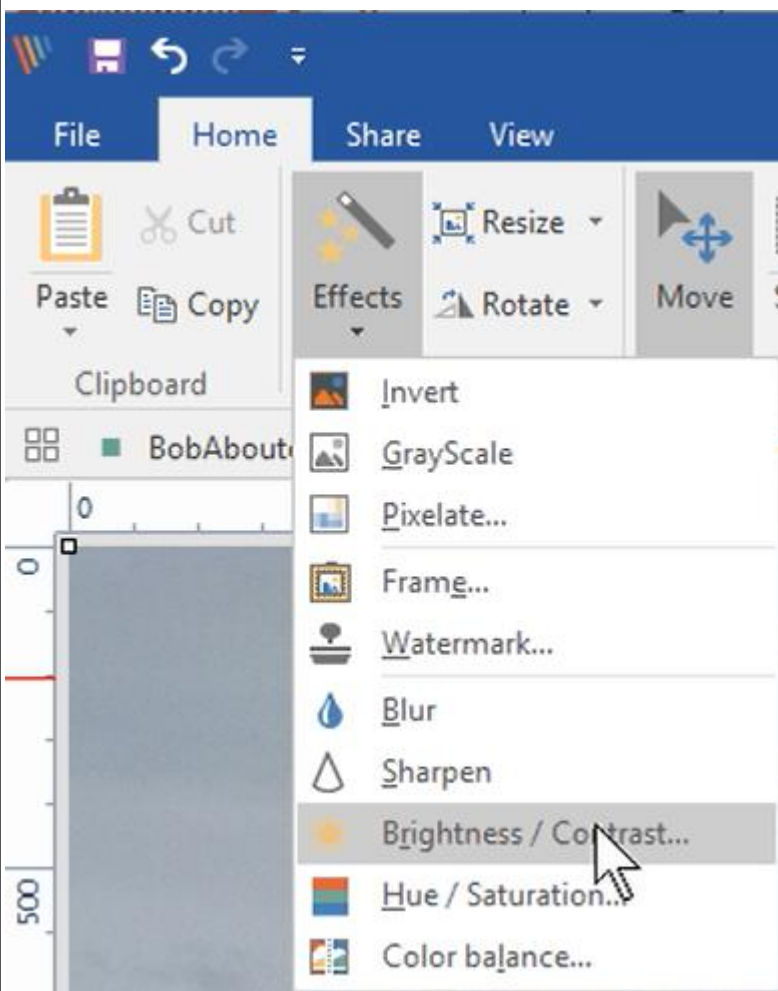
File
Home
Share
View

Cut
Paste
Copy
Clipboard
Effects
Resize
Rotate
Move

BobAbout

0
0
500

Invert
GrayScale
Pixelate...
Frame...
Watermark...
Blur
Sharpen
Brightness / Co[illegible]trast...
Hue / Saturation...
Color balance...